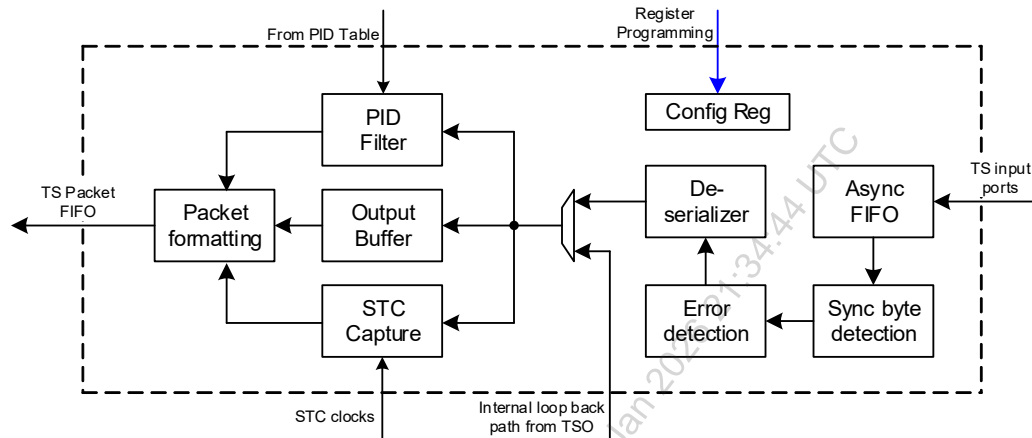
From PID Table

Register Programming

PID Filter

Config Reg

TS Packet FIFO

Packet formatting

Output Buffer

De-serializer

Async FIFO

TS input ports

STC Capture

Error detection

Sync byte detection

STC clocks

Internal loop back path from TSO

Jan 202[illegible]1:34:44 UTC